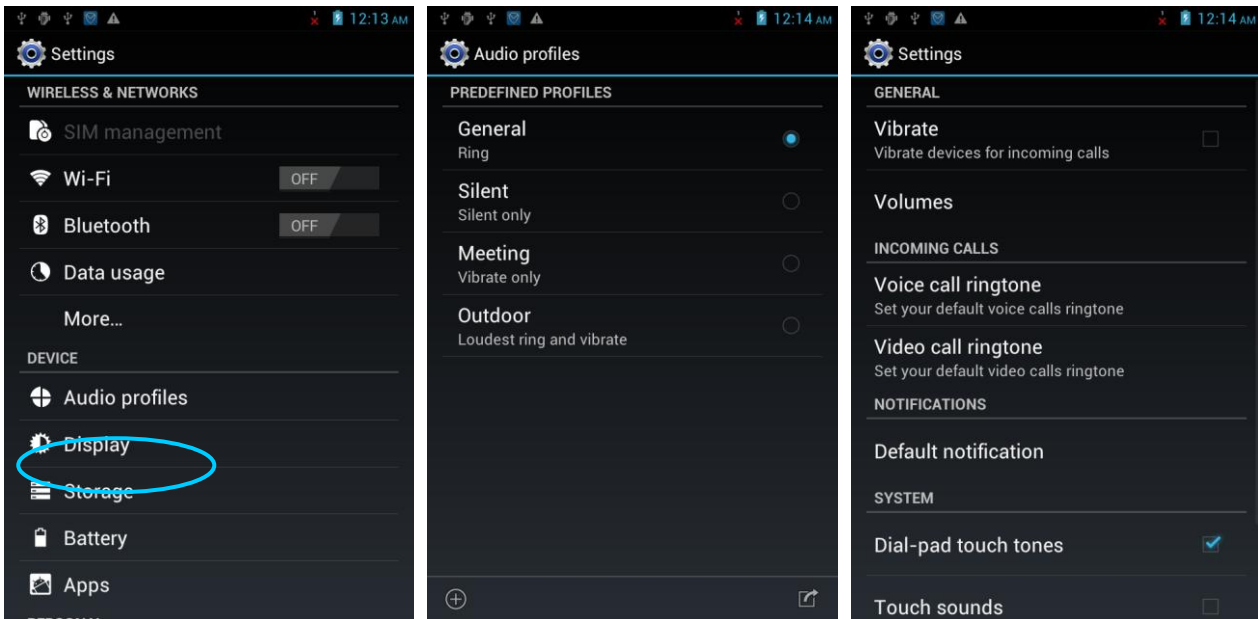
12:13 AM

Settings

WIRELESS & NETWORKS

SIM management

Wi-Fi OFF

Bluetooth OFF

Data usage

More...

DEVICE

Audio profiles

Display

Storage

Battery

Apps

12:14 AM

Audio profiles

PREDEFINED PROFILES

General
Ring

Silent
Silent only

Meeting
Vibrate only

Outdoor
Loudest ring and vibrate

12:14 AM

Settings

GENERAL

Vibrate
Vibrate devices for incoming calls

Volumes

INCOMING CALLS

Voice call ringtone
Set your default voice calls ringtone

Video call ringtone
Set your default video calls ringtone

NOTIFICATIONS

Default notification

SYSTEM

Dial-pad touch tones

Touch sounds